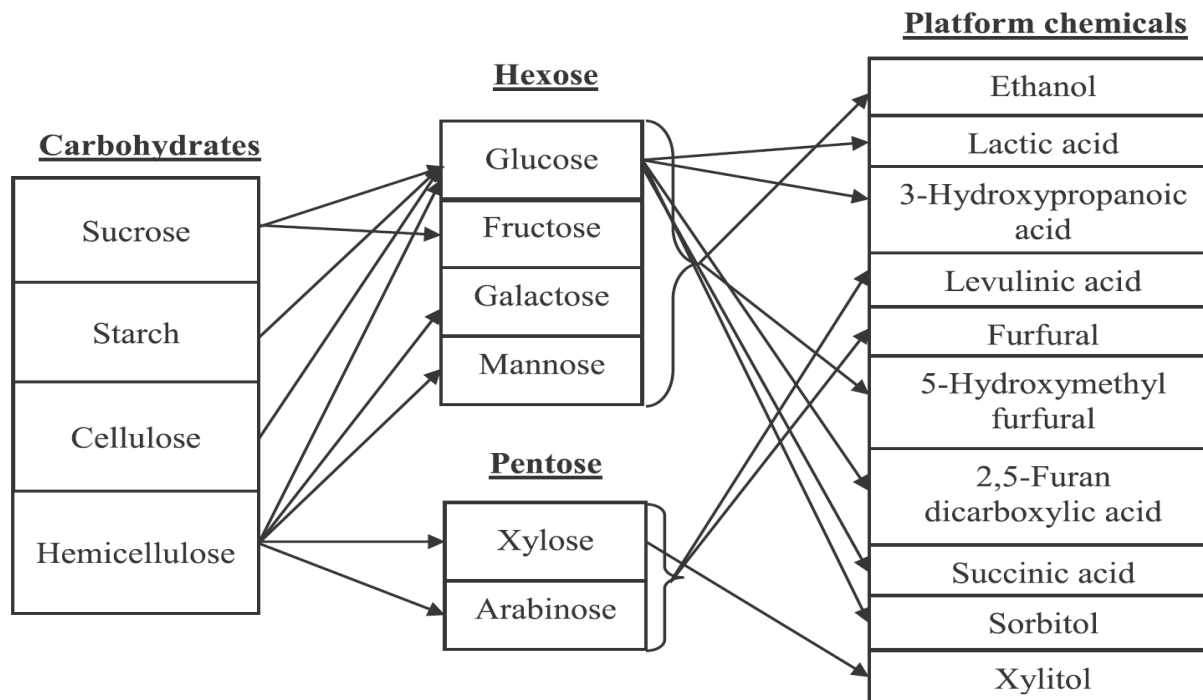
Carbohydrates

Sucrose

Starch

Cellulose

Hemicellulose

Hexose

Glucose

Fructose

Galactose

Mannose

Pentose

Xylose

Arabinose

Platform chemicals

Ethanol

Lactic acid

3-Hydroxypropanoic acid

Levulinic acid

Furfural

5-Hydroxymethyl furfural

2,5-Furan dicarboxylic acid

Succinic acid

Sorbitol

Xylitol